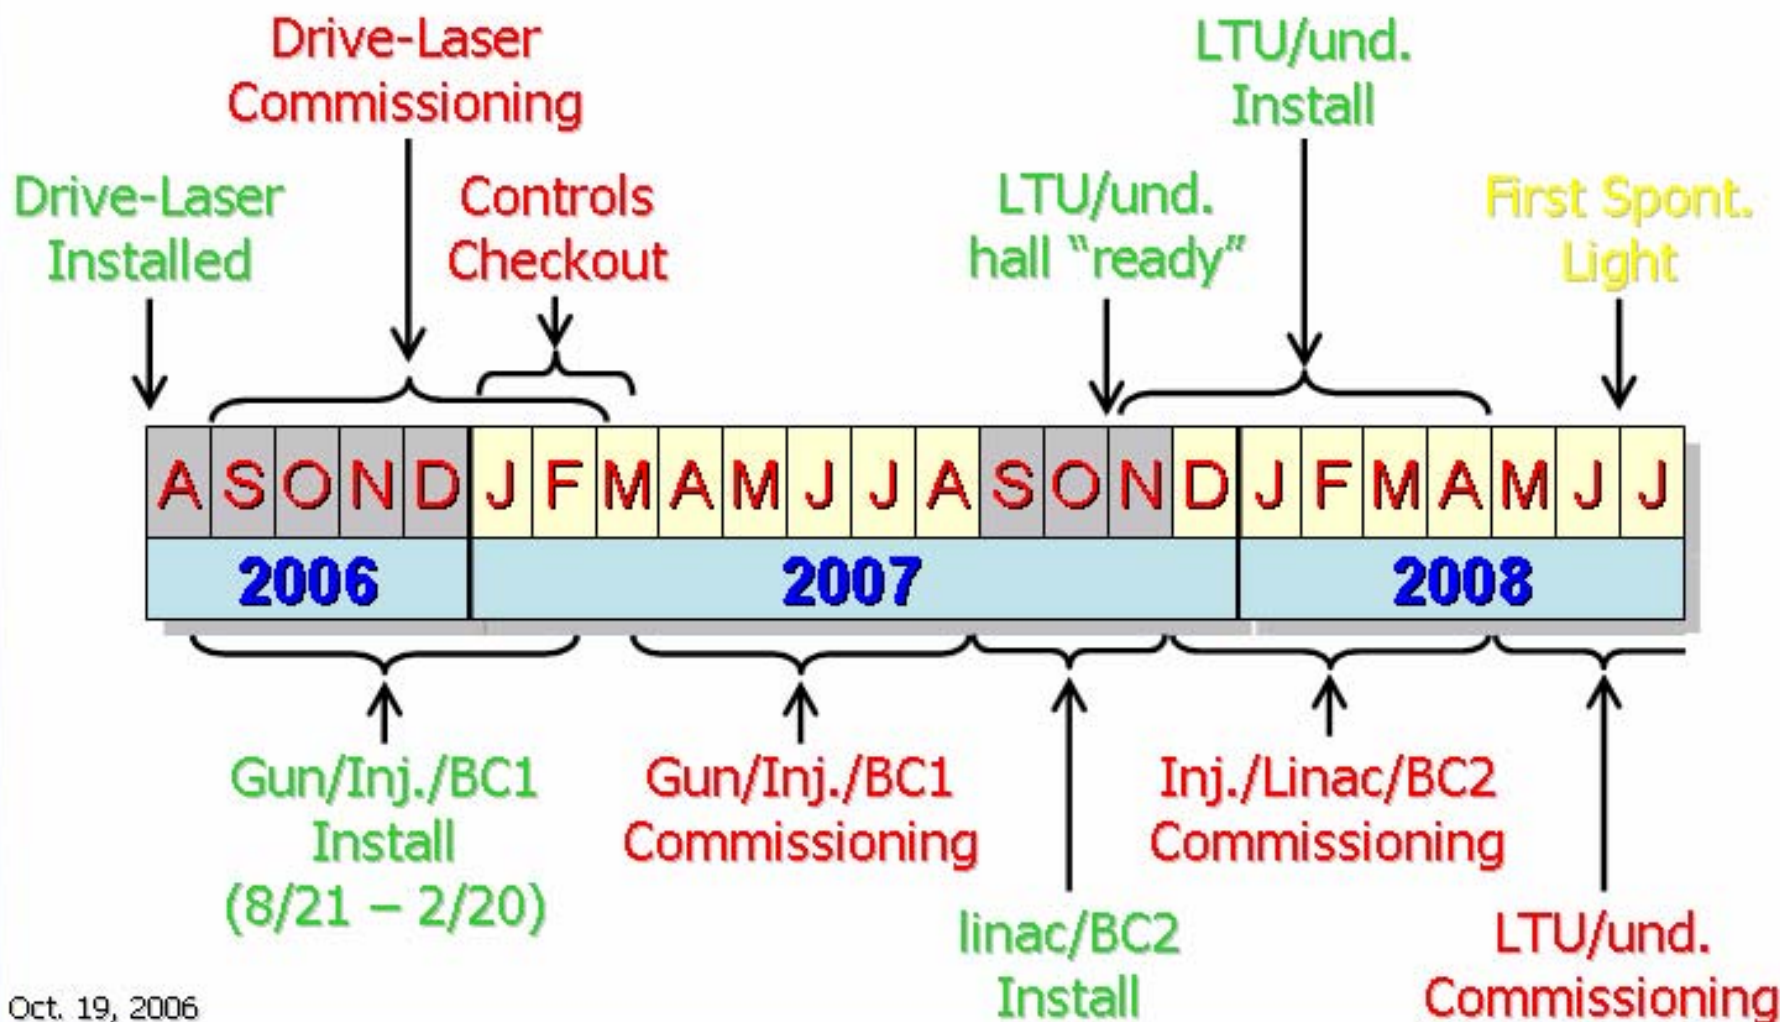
Drive-Laser Commissioning

LTU/und. Install

Drive-Laser Installed

Controls Checkout

LTU/und. hall “ready”

First Spont. Light

| A | S | O | N | D | J | F | M | A | M | J | J | A | S | O | N | D | J | F | M | A | M | J | J |
|---|---|---|---|---|---|---|---|---|---|---|---|---|---|---|---|---|---|---|---|---|---|---|---|
| 2006 | | | | | 2007 | | | | | | | | | | | | 2008 | | | | | | |

Gun/Inj./BC1 Install (8/21 – 2/20)

Gun/Inj./BC1 Commissioning

Inj./Linac/BC2 Commissioning

linac/BC2 Install

LTU/und. Commissioning

Oct. 19, 2006